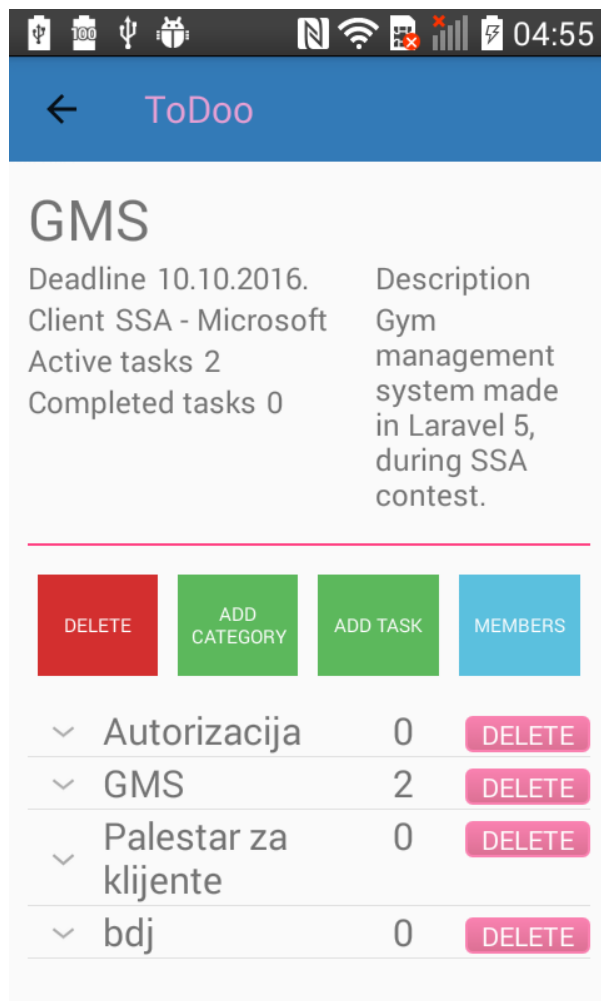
100 04:55

ToDoo

GMS

Deadline 10.10.2016.
Client SSA - Microsoft
Active tasks 2
Completed tasks 0

Description
Gym management system made in Laravel 5, during SSA contest.

DELETE
ADD CATEGORY
ADD TASK
MEMBERS

| | | |
|---|---|---|
| Autorizacija | 0 | DELETE |
| GMS | 2 | DELETE |
| Palestar za klijente | 0 | DELETE |
| bdj | 0 | DELETE |